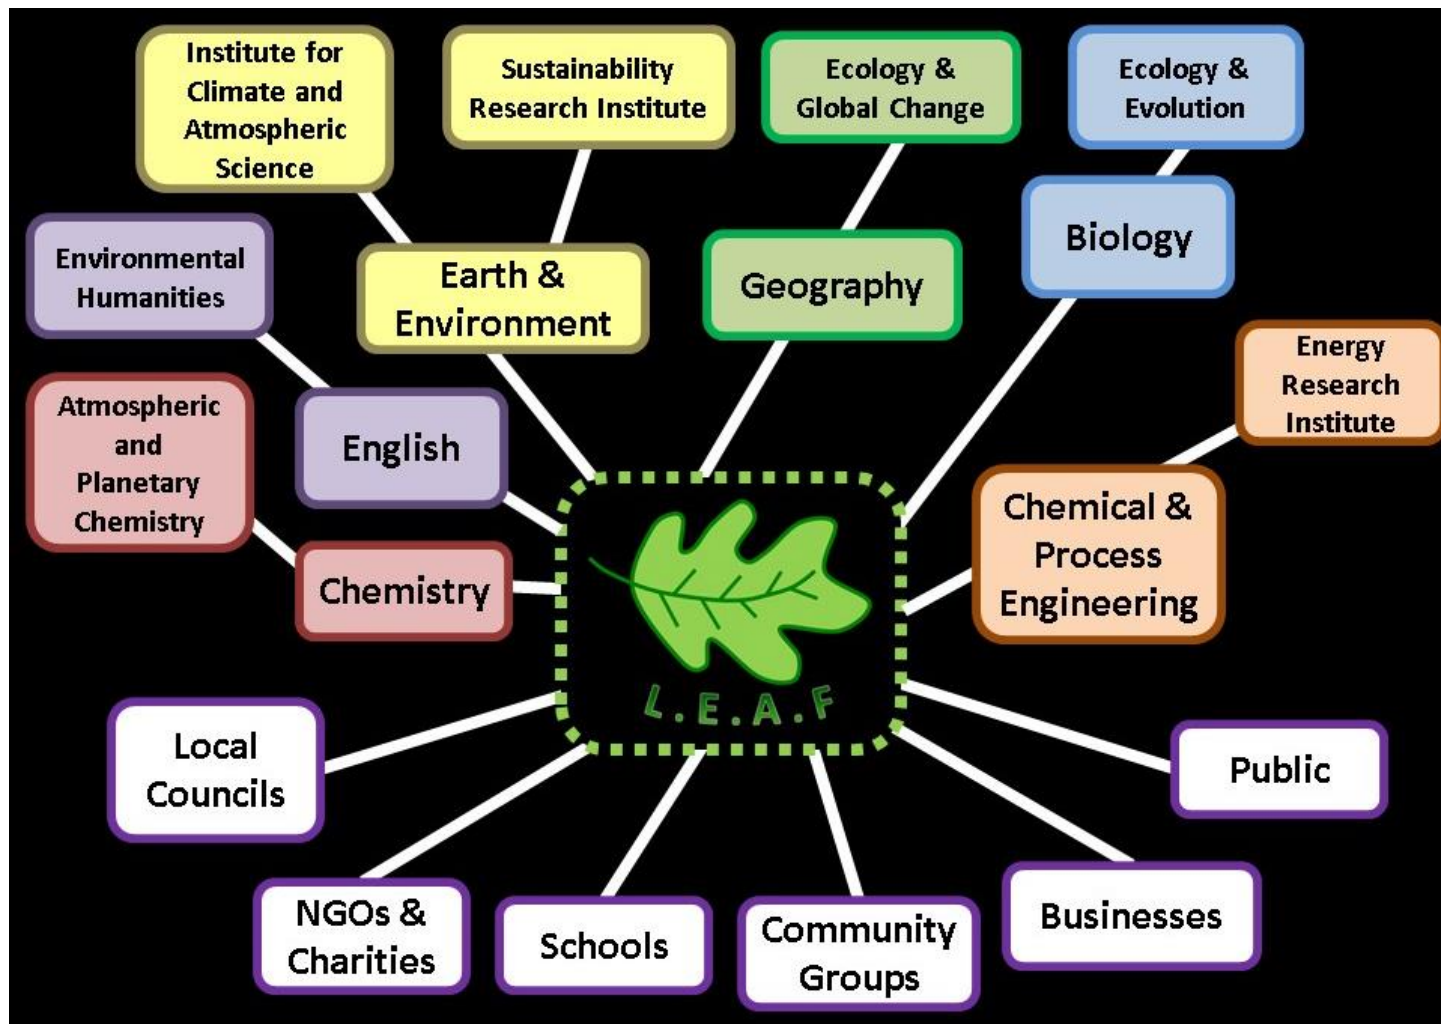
Institute for Climate and Atmospheric Science

Sustainability Research Institute

Ecology & Global Change

Ecology & Evolution

Environmental Humanities

Earth & Environment

Geography

Biology

Energy Research Institute

Atmospheric and Planetary Chemistry

English

Chemical & Process Engineering

Chemistry

L.E.A.F

Local Councils

Public

NGOs & Charities

Schools

Community Groups

Businesses